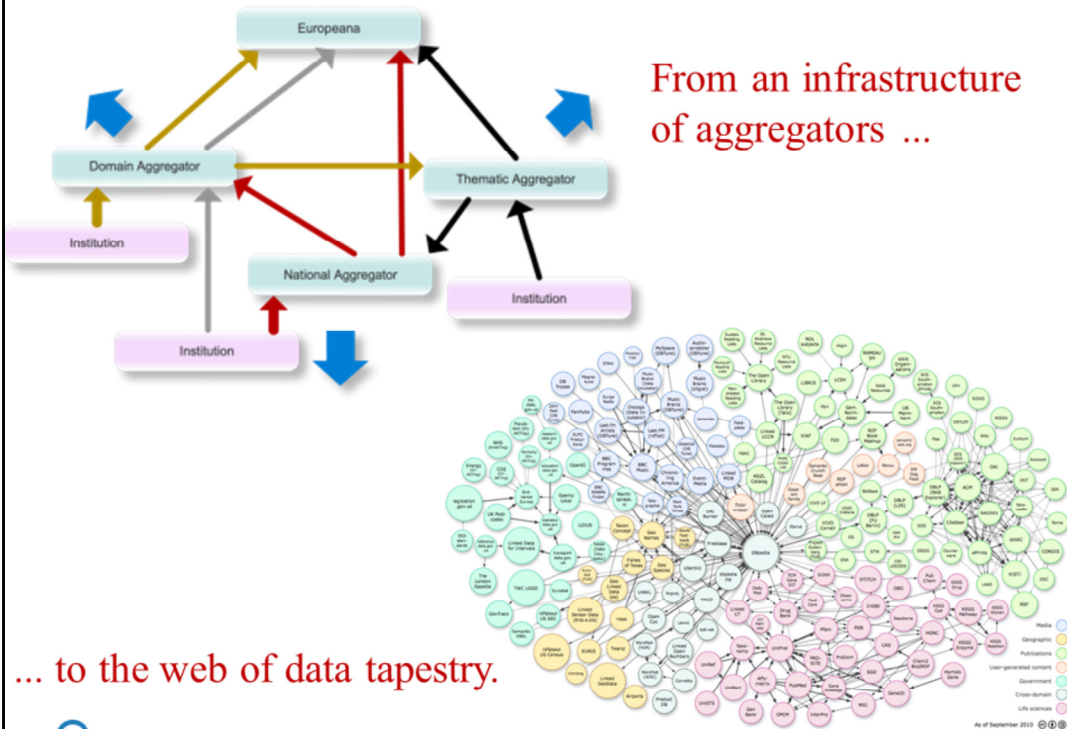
Europeana

Domain Aggregator

Thematic Aggregator

Institution

National Aggregator

Institution

Institution

From an infrastructure of aggregators ...

... to the web of data tapestry.

Media
Geographic
Publications
User-generated content
Government
Cross-domain
Life sciences

As of September 2010